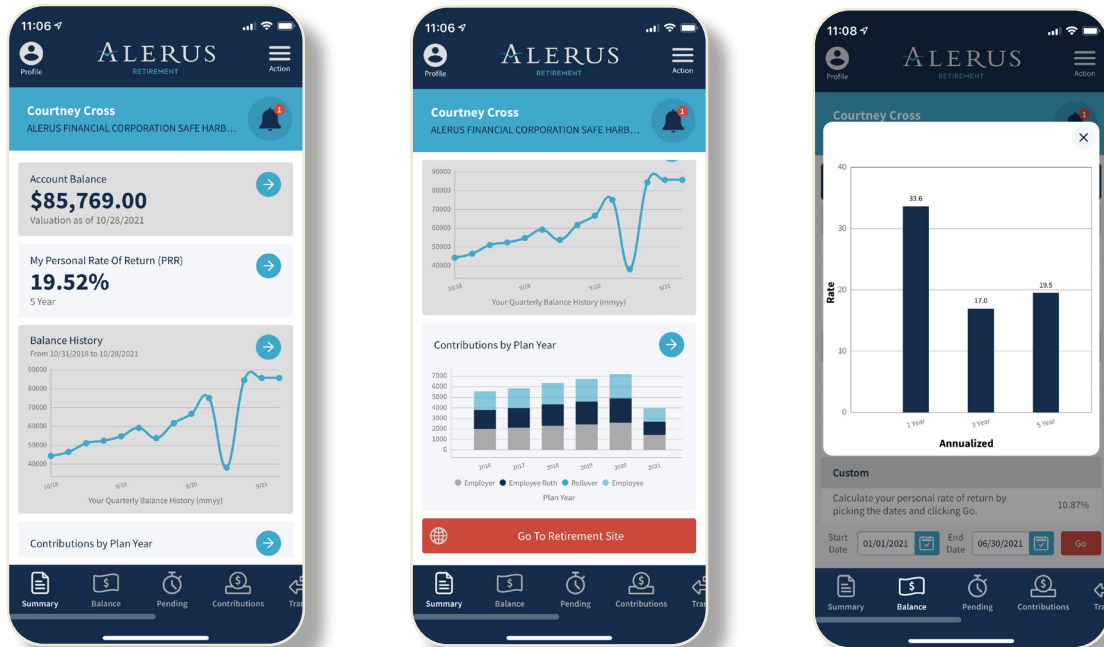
11:06

Profile ALERUS RETIREMENT Action

Courtney Cross
ALERUS FINANCIAL CORPORATION SAFE HARB…

Account Balance
$85,769.00
Valuation as of 10/28/2021

My Personal Rate Of Return (PRR)
19.52%
5 Year

Balance History
From 10/31/2018 to 10/28/2021

90000
80000
70000
60000
50000
40000
10/18 9/19 9/20 9/21
Your Quarterly Balance History (mmyy)

Contributions by Plan Year

Summary Balance Pending Contributions Tra

11:06

Profile ALERUS RETIREMENT Action

Courtney Cross
ALERUS FINANCIAL CORPORATION SAFE HARB…

90000
80000
70000
60000
50000
40000
10/18 9/19 9/20 9/21
Your Quarterly Balance History (mmyy)

Contributions by Plan Year

7000
6000
5000
4000
3000
2000
1000
0
2016 2017 2018 2019 2020 2021
Employer Employee Roth Rollover Employee
Plan Year

Go To Retirement Site

Summary Balance Pending Contributions Tra

11:08

Profile ALERUS RETIREMENT Action

Courtney Cross

40
30
20
10
0
Rate
33.6
17.0
19.5
1 Year 3 Year 5 Year
Annualized

Custom
Calculate your personal rate of return by picking the dates and clicking Go. 10.87%

Start Date 01/01/2021 End Date 06/30/2021 Go

Summary Balance Pending Contributions Tra